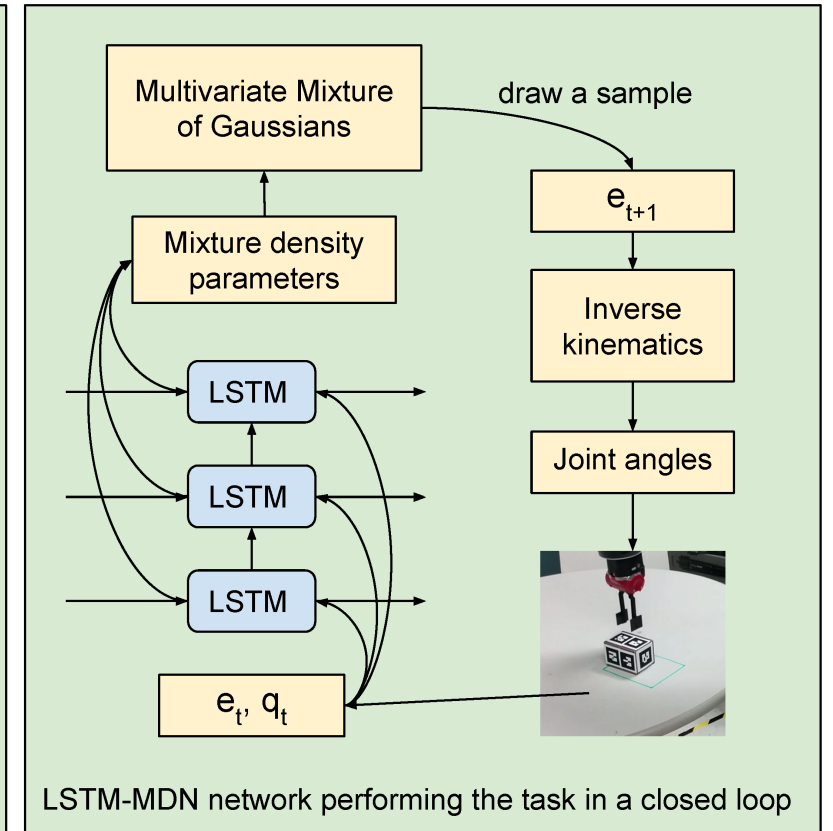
Multivariate Mixture of Gaussians

draw a sample

$e_{t+1}$

Mixture density parameters

Inverse kinematics

LSTM

LSTM

LSTM

Joint angles

$e_t$, $q_t$

LSTM-MDN network performing the task in a closed loop